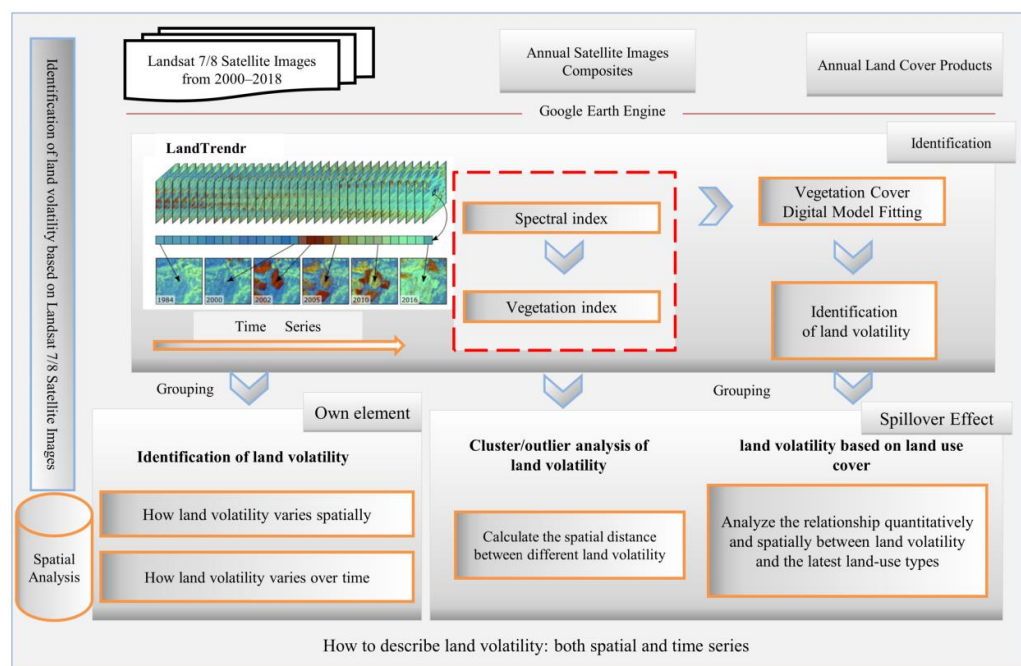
Identification of land volatility based on Landsat 7/8 Satellite Images

Landsat 7/8 Satellite Images from 2000–2018

Annual Satellite Images Composites

Annual Land Cover Products

Google Earth Engine

Identification

LandTrendr

1984 2000 2002 2005 2010 2016

Time Series

Spectral index

Vegetation index

Vegetation Cover Digital Model Fitting

Identification of land volatility

Grouping

Grouping

Own element

Spillover Effect

Identification of land volatility

How land volatility varies spatially

How land volatility varies over time

Cluster/outlier analysis of land volatility

Calculate the spatial distance between different land volatility

land volatility based on land use cover

Analyze the relationship quantitatively and spatially between land volatility and the latest land-use types

Spatial Analysis

How to describe land volatility: both spatial and time series